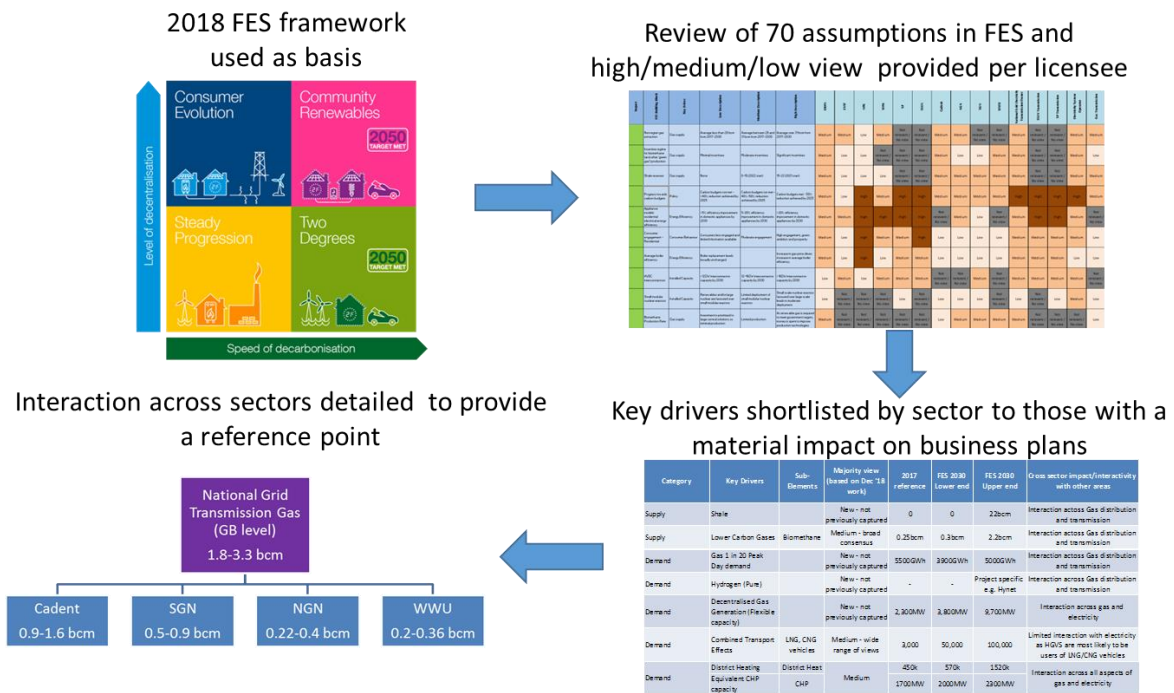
2018 FES framework used as basis

Consumer Evolution

Community Renewables

2050 TARGET MET

Steady Progression

Two Degrees

2050 TARGET MET

Level of decentralisation

Speed of decarbonisation

Review of 70 assumptions in FES and high/medium/low view provided per licensee

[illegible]

Key drivers shortlisted by sector to those with a material impact on business plans

| Category | Key Drivers | Sub-Elements | Majority view (based on Dec '18 work) | 2017 reference | FES 2030 Lower end | FES 2030 Upper end | Cross sector impact/interactivity with other areas |
|---|---|---|---|---|---|---|---|
| Supply | Shale | | New - not previously captured | 0 | 0 | 22bcm | Interaction across Gas distribution and transmission |
| Supply | Lower Carbon Gases | Biomethane | Medium - broad consensus | 0.25bcm | 0.3bcm | 2.2bcm | Interaction across Gas distribution and transmission |
| Demand | Gas 1 in 20 Peak Day demand | | New - not previously captured | 5500GWh | 3900GWh | 5000GWh | Interaction across Gas distribution and transmission |
| Demand | Hydrogen (Pure) | | New - not previously captured | - | - | Project specific e.g. Hynet | Interaction across Gas distribution and transmission |
| Demand | Decentralised Gas Generation (Flexible capacity) | | New - not previously captured | 2,300MW | 3,800MW | 9,700MW | Interaction across gas and electricity |
| Demand | Combined Transport Effects | LNG, CNG vehicles | Medium - wide range of views | 3,000 | 50,000 | 100,000 | Limited interaction with electricity as HGVS are most likely to be users of LNG/CNG vehicles |
| Demand | District Heating Equivalent CHP capacity | District Heat | Medium | 450k | 570k | 1520k | Interaction across all aspects of gas and electricity |
| | | CHP | | 1700MW | 2000MW | 2300MW | |

Interaction across sectors detailed to provide a reference point

National Grid Transmission Gas (GB level)
1.8-3.3 bcm

Cadent
0.9-1.6 bcm

SGN
0.5-0.9 bcm

NGN
0.22-0.4 bcm

WWU
0.2-0.36 bcm